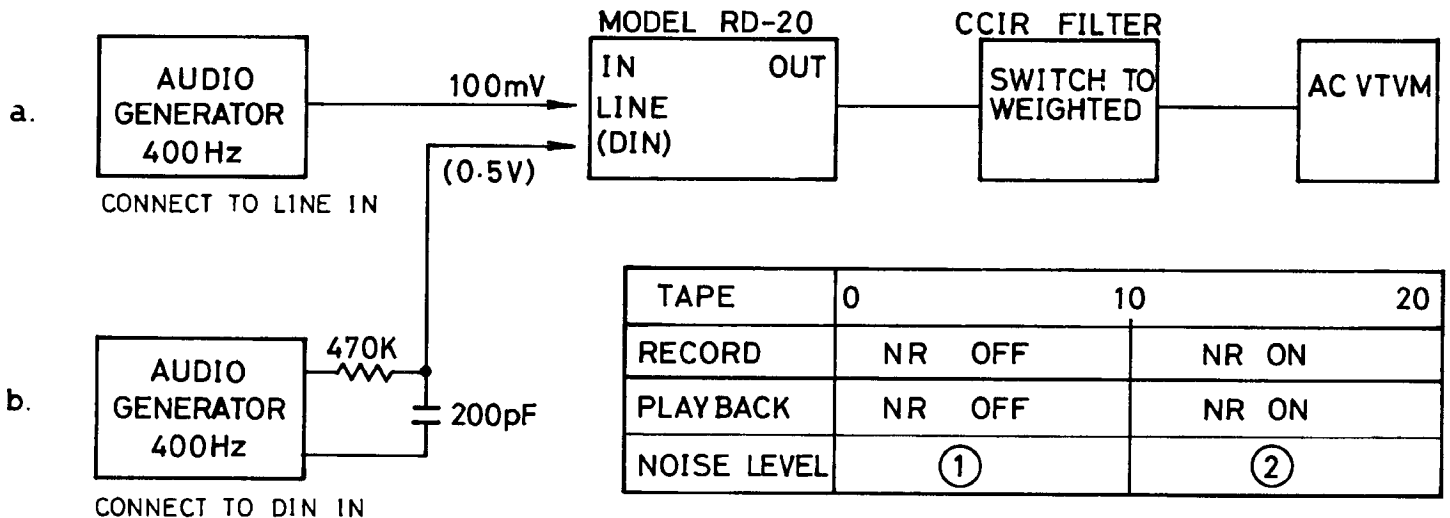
a.

AUDIO GENERATOR 400Hz

CONNECT TO LINE IN

100mV

(0.5V)

MODEL RD-20

IN OUT LINE (DIN)

CCIR FILTER

SWITCH TO WEIGHTED

AC VTVM

b.

AUDIO GENERATOR 400Hz

CONNECT TO DIN IN

470K

200pF

| TAPE | 0 10 | 20 |
|---|---|---|
| RECORD | NR OFF | NR ON |
| PLAY BACK | NR OFF | NR ON |
| NOISE LEVEL | ① | ② |